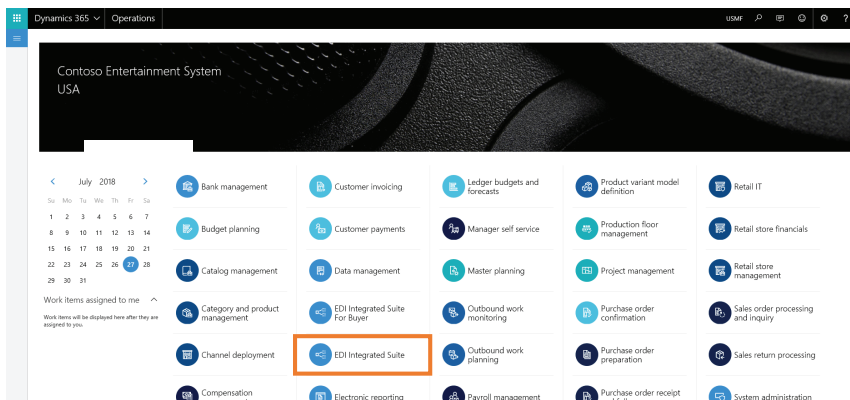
Dynamics 365 | Operations

USMF

Contoso Entertainment System
USA

July 2018

| Su | Mo | Tu | We | Th | Fr | Sa |
|---|---|---|---|---|---|---|
| 1 | 2 | 3 | 4 | 5 | 6 | 7 |
| 8 | 9 | 10 | 11 | 12 | 13 | 14 |
| 15 | 16 | 17 | 18 | 19 | 20 | 21 |
| 22 | 23 | 24 | 25 | 26 | 27 | 28 |
| 29 | 30 | 31 | | | | |

Work items assigned to me

Work items will be displayed here after they are assigned to you.

Bank management
Budget planning
Catalog management
Category and product management
Channel deployment
Compensation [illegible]

Customer invoicing
Customer payments
Data management
EDI Integrated Suite For Buyer
EDI Integrated Suite
Electronic reporting

Ledger budgets and forecasts
Manager self service
Master planning
Outbound work monitoring
Outbound work planning
Payroll management

Product variant model definition
Production floor management
Project management
Purchase order confirmation
Purchase order preparation
Purchase order receipt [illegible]

Retail IT
Retail store financials
Retail store management
Sales order processing and inquiry
Sales return processing
System administration